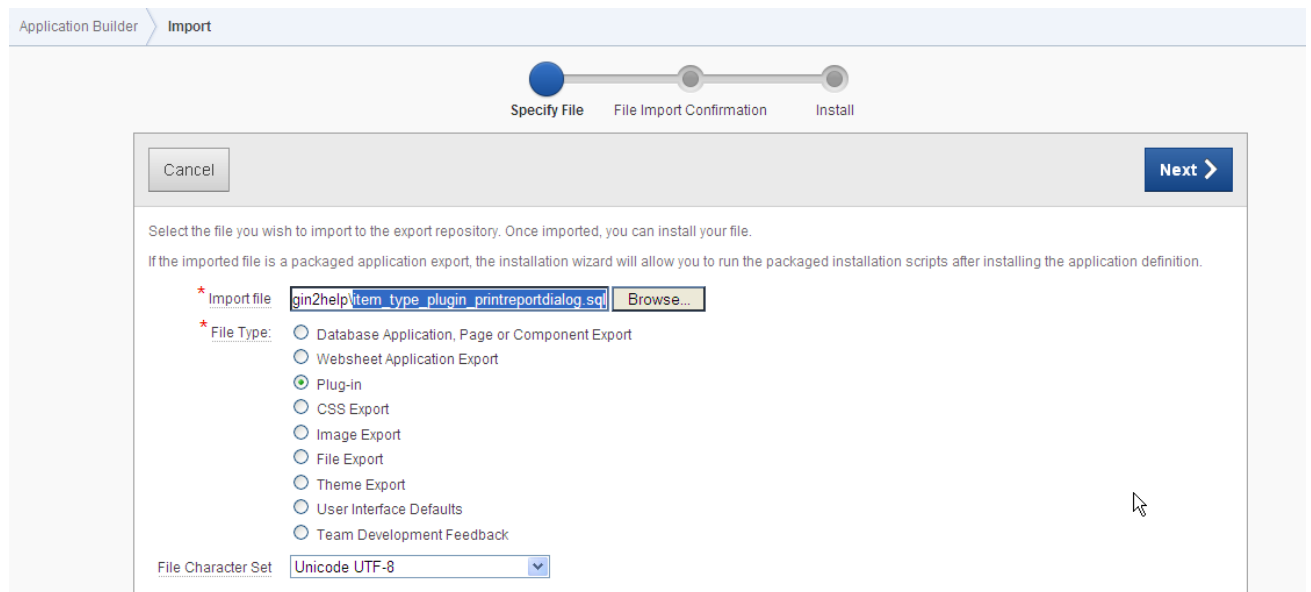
Application Builder Import

Specify File File Import Confirmation Install

Cancel

Next

Select the file you wish to import to the export repository. Once imported, you can install your file.

If the imported file is a packaged application export, the installation wizard will allow you to run the packaged installation scripts after installing the application definition.

* Import file gin2help\item_type_plugin_printreportdialog.sql Browse...

* File Type:
Database Application, Page or Component Export
Websheet Application Export
Plug-in
CSS Export
Image Export
File Export
Theme Export
User Interface Defaults
Team Development Feedback

File Character Set Unicode UTF-8